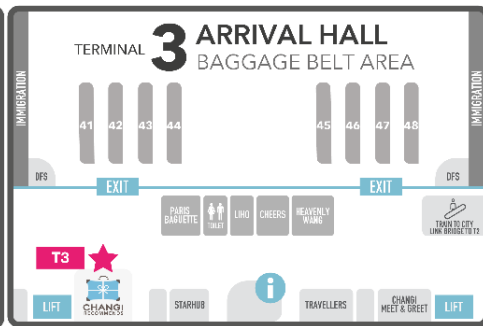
TERMINAL 3 ARRIVAL HALL
BAGGAGE BELT AREA

IMMIGRATION

41 42 43 44

45 46 47 48

IMMIGRATION

DFS

EXIT

EXIT

DFS

PARIS BAGUETTE

TOILET

LiHO

CHEERS

HEAVENLY WANG

TRAIN TO CITY
LINK BRIDGE TO T2

T3

CHANGI RECOMMENDS

LIFT

STARHUB

TRAVELLERS

CHANGI MEET & GREET

LIFT